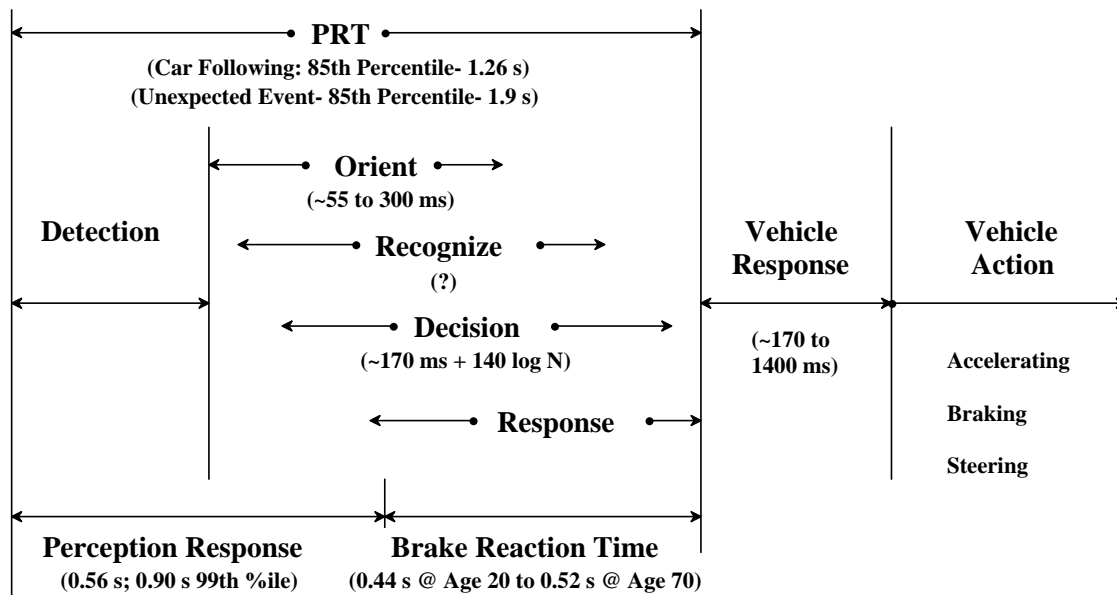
PRT
(Car Following: 85th Percentile- 1.26 s)
(Unexpected Event- 85th Percentile- 1.9 s)

Orient
(~55 to 300 ms)

Detection

Recognize
(?)

Vehicle Response

Vehicle Action

Decision
(~170 ms + 140 log N)

(~170 to 1400 ms)

Accelerating
Braking
Steering

Response

Perception Response
(0.56 s; 0.90 s 99th %ile)

Brake Reaction Time
(0.44 s @ Age 20 to 0.52 s @ Age 70)